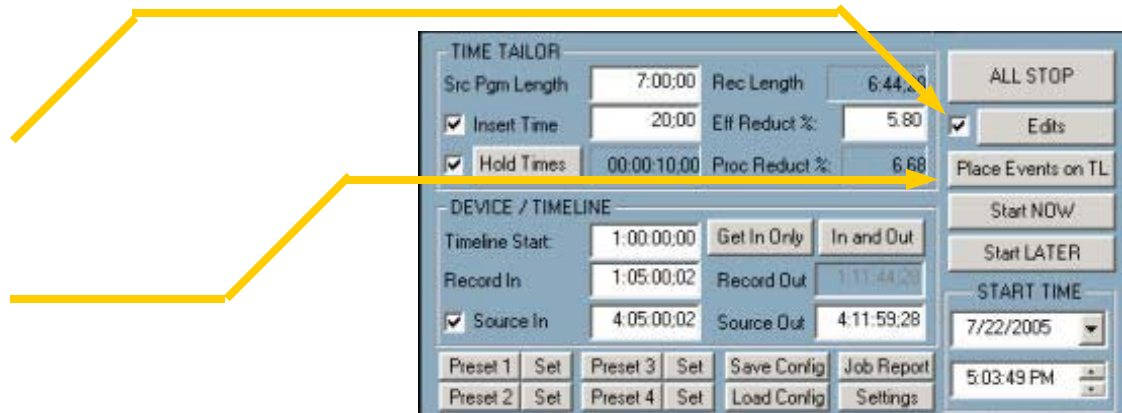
TIME TAILOR

Src Pgm Length 7:00;00 Rec Length 6:44;29

Insert Time 20;00 Eff Reduct %: 5.80

Hold Times 00:00:10;00 Proc Reduct %: 6.68

DEVICE / TIMELINE

Timeline Start: 1:00:00;00 Get In Only In and Out

Record In 1:05:00;02 Record Out 1:11:44;28

Source In 4:05:00;02 Source Out 4:11:59;28

Preset 1 Set Preset 3 Set Save Config Job Report

Preset 2 Set Preset 4 Set Load Config Settings

ALL STOP

Edits

Place Events on TL

Start NOW

Start LATER

START TIME

7/22/2005

5:03:49 PM